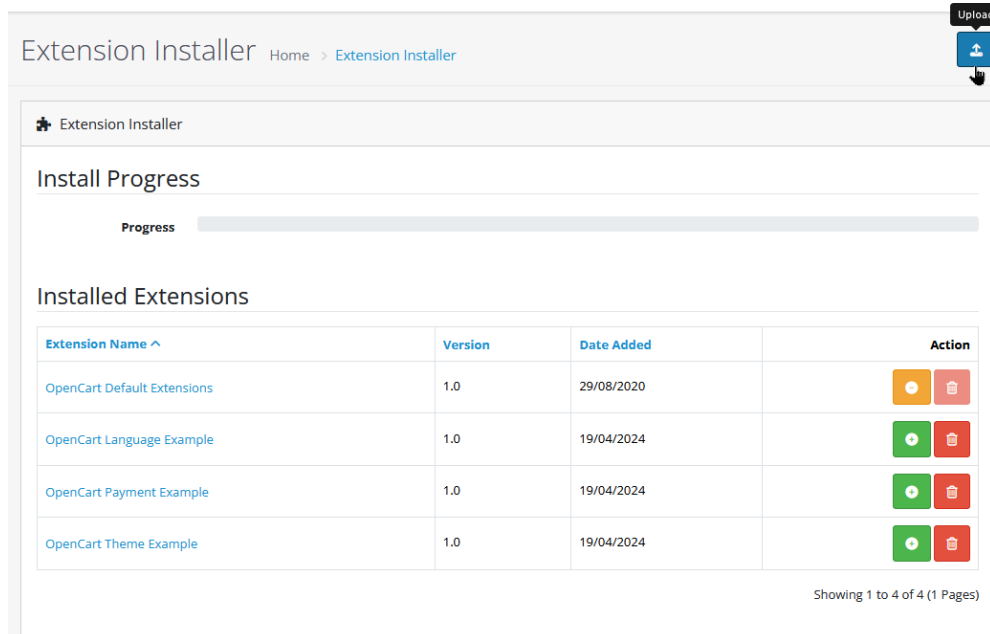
Extension Installer Home > Extension Installer

Uploa

Extension Installer

Install Progress

Progress

Installed Extensions

| Extension Name ^ | Version | Date Added | Action |
|---|---|---|---|
| OpenCart Default Extensions | 1.0 | 29/08/2020 | |
| OpenCart Language Example | 1.0 | 19/04/2024 | |
| OpenCart Payment Example | 1.0 | 19/04/2024 | |
| OpenCart Theme Example | 1.0 | 19/04/2024 | |

Showing 1 to 4 of 4 (1 Pages)